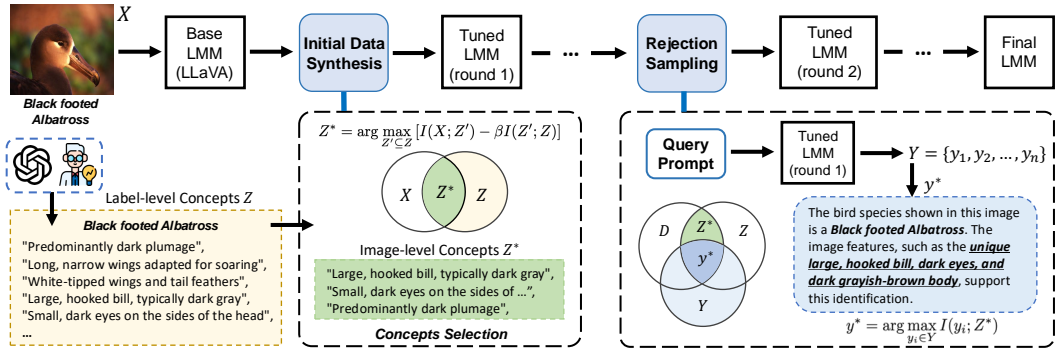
$X$

Black footed Albatross

Base LMM (LLaVA)

Initial Data Synthesis

Tuned LMM (round 1)

...

Rejection Sampling

Tuned LMM (round 2)

...

Final LMM

Label-level Concepts $Z$

Black footed Albatross

"Predominantly dark plumage",
"Long, narrow wings adapted for soaring",
"White-tipped wings and tail feathers",
"Large, hooked bill, typically dark gray",
"Small, dark eyes on the sides of the head",
...

$Z^* = \arg\max_{Z' \subseteq Z} [I(X; Z') - \beta I(Z'; Z)]$

$X$ $Z^*$ $Z$

Image-level Concepts $Z^*$

"Large, hooked bill, typically dark gray",
"Small, dark eyes on the sides of ...",
"Predominantly dark plumage",

Concepts Selection

Query Prompt

Tuned LMM (round 1)

$Y = \{y_1, y_2, \ldots, y_n\}$

$y^*$

$D$ $Z^*$ $Z$ $y^*$ $Y$

The bird species shown in this image is a Black footed Albatross. The image features, such as the unique large, hooked bill, dark eyes, and dark grayish-brown body, support this identification.

$y^* = \arg\max_{y_i \in Y} I(y_i; Z^*)$